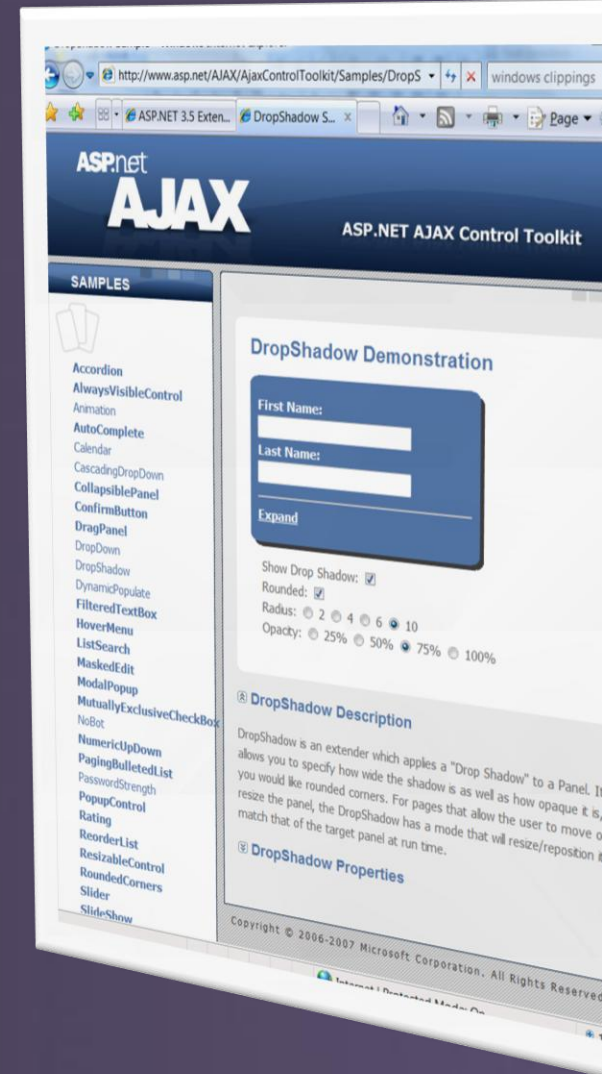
http://www.asp.net/AJAX/AjaxControlToolkit/Samples/DropS

windows clippings

ASP.NET 3.5 Exten...

DropShadow S...

Page

ASP.net AJAX

ASP.NET AJAX Control Toolkit

SAMPLES

Accordion
AlwaysVisibleControl
Animation
AutoComplete
Calendar
CascadingDropDown
CollapsiblePanel
ConfirmButton
DragPanel
DropDown
DropShadow
DynamicPopulate
FilteredTextBox
HoverMenu
ListSearch
MaskedEdit
ModalPopup
MutuallyExclusiveCheckBox
NoBot
NumericUpDown
PagingBulletedList
PasswordStrength
PopupControl
Rating
ReorderList
ResizableControl
RoundedCorners
Slider
SlideShow

DropShadow Demonstration

First Name:

Last Name:

Expand

Show Drop Shadow:
Rounded:
Radius: 2 4 6 10
Opacity: 25% 50% 75% 100%

DropShadow Description

DropShadow is an extender which applies a "Drop Shadow" to a Panel. It allows you to specify how wide the shadow is as well as how opaque it is, you would like rounded corners. For pages that allow the user to move o resize the panel, the DropShadow has a mode that will resize/reposition i match that of the target panel at run time.

DropShadow Properties

Copyright © 2006-2007 Microsoft Corporation. All Rights Reserved

Internet | Protected Mode: On